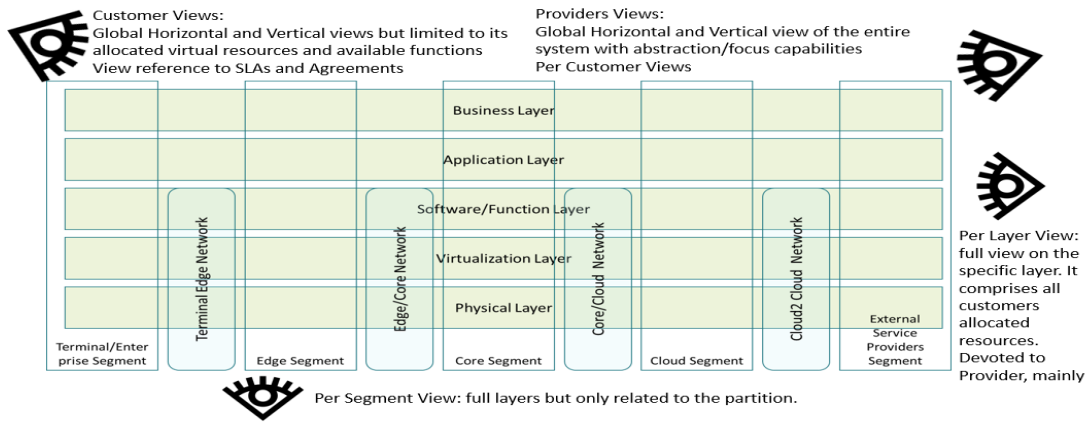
Customer Views:
Global Horizontal and Vertical views but limited to its allocated virtual resources and available functions
View reference to SLAs and Agreements

Providers Views:
Global Horizontal and Vertical view of the entire system with abstraction/focus capabilities
Per Customer Views

Business Layer

Application Layer

Software/Function Layer

Virtualization Layer

Physical Layer

Terminal Edge Network

Edge/Core Network

Core/Cloud Network

Cloud2 Cloud Network

Terminal/Enterprise Segment

Edge Segment

Core Segment

Cloud Segment

External Service Providers Segment

Per Layer View: full view on the specific layer. It comprises all customers allocated resources. Devoted to Provider, mainly

Per Segment View: full layers but only related to the partition.